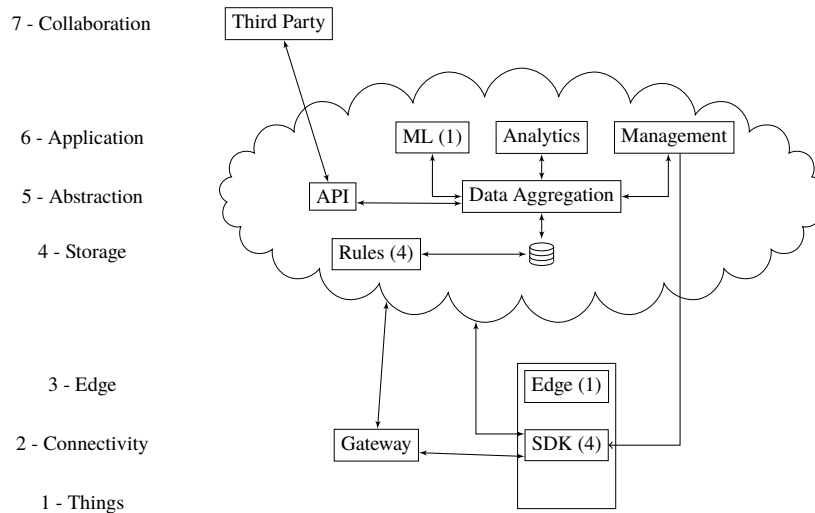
7 - Collaboration

Third Party

6 - Application

ML (1)

Analytics

Management

5 - Abstraction

API

Data Aggregation

4 - Storage

Rules (4)

3 - Edge

Edge (1)

2 - Connectivity

Gateway

SDK (4)

1 - Things